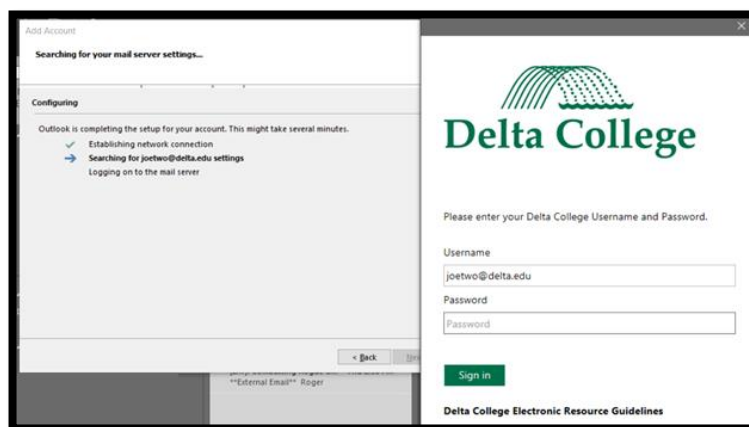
Add Account

Searching for your mail server settings...

Configuring

Outlook is completing the setup for your account. This might take several minutes.

Establishing network connection

Searching for joetwo@delta.edu settings

Logging on to the mail server

< Back

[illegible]

**External Email** Roger

Delta College

Please enter your Delta College Username and Password.

Username

joetwo@delta.edu

Password

Password

Sign in

Delta College Electronic Resource Guidelines